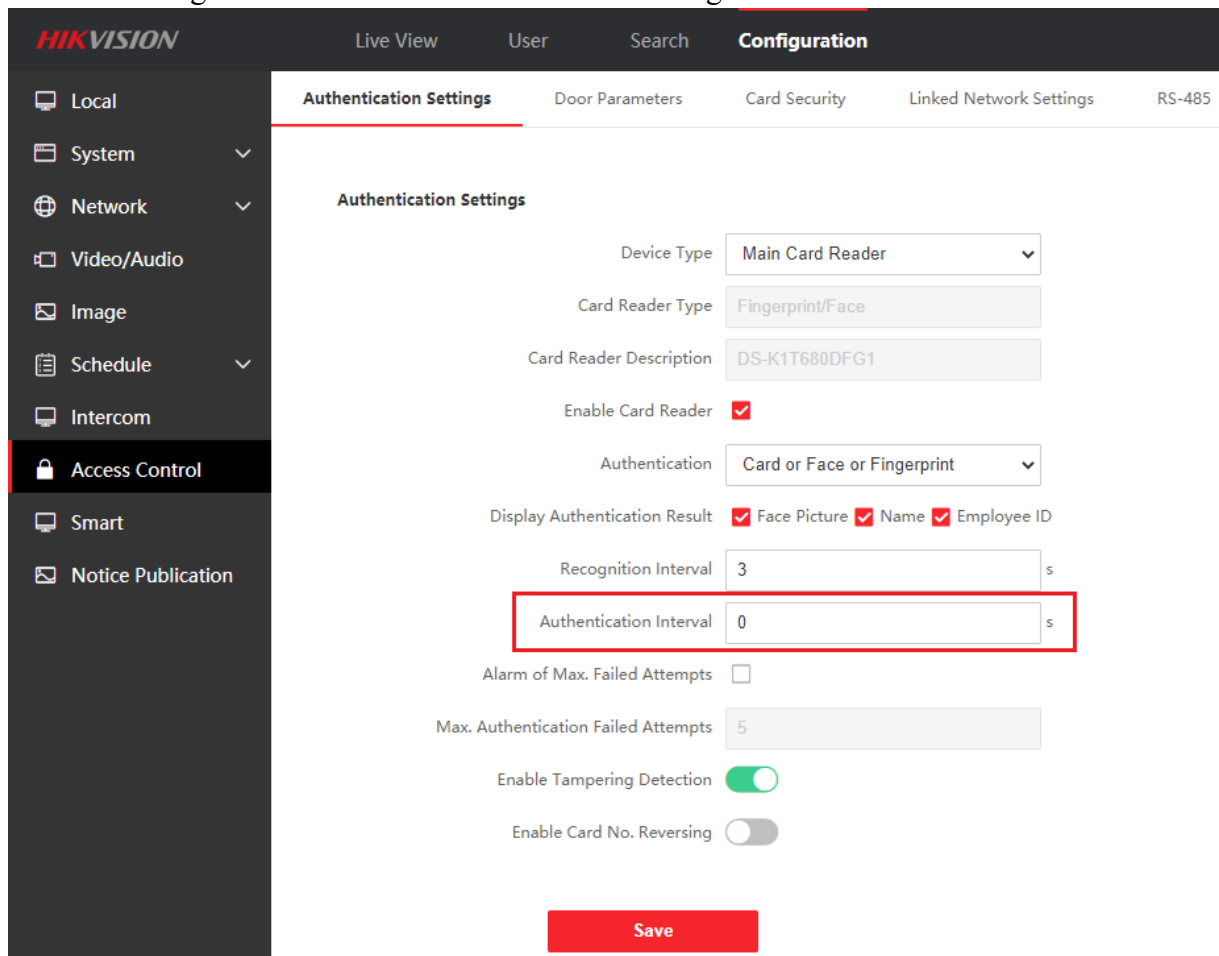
HIKVISION

Live View
User
Search
Configuration

Local
System
Network
Video/Audio
Image
Schedule
Intercom
Access Control
Smart
Notice Publication

Authentication Settings
Door Parameters
Card Security
Linked Network Settings
RS-485

Authentication Settings

Device Type Main Card Reader
Card Reader Type Fingerprint/Face
Card Reader Description DS-K1T680DFG1
Enable Card Reader
Authentication Card or Face or Fingerprint
Display Authentication Result Face Picture Name Employee ID
Recognition Interval 3 s
Authentication Interval 0 s
Alarm of Max. Failed Attempts
Max. Authentication Failed Attempts 5
Enable Tampering Detection
Enable Card No. Reversing

Save